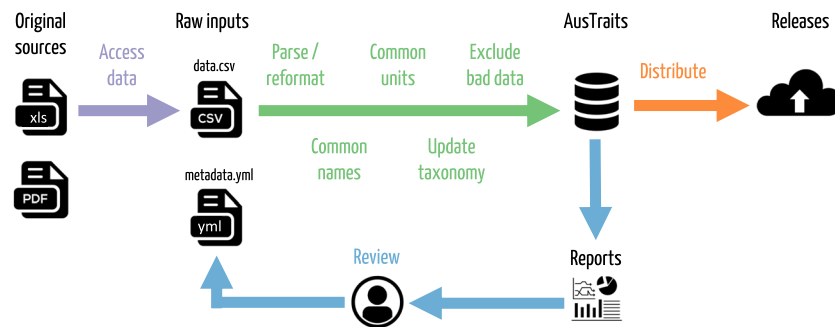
Original sources

Raw inputs

AusTraits

Releases

Access data

data.csv

Parse / reformat

Common units

Exclude bad data

Distribute

xls

CSV

PDF

Common names

Update taxonomy

metadata.yml

yml

Review

Reports